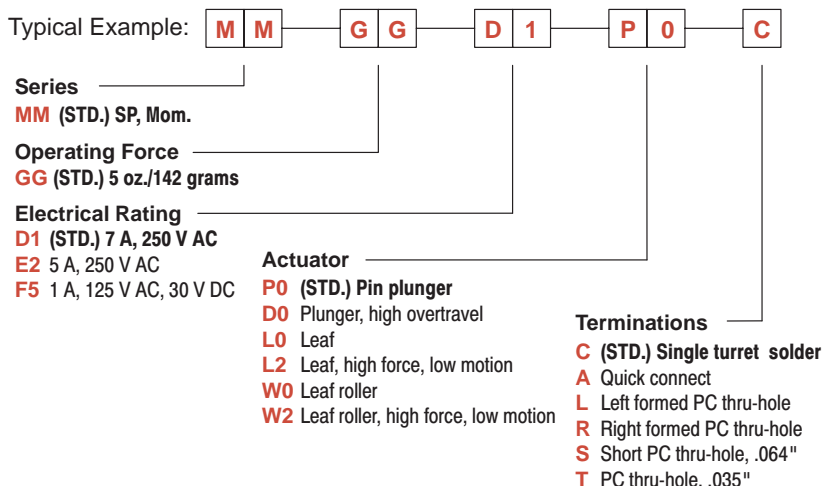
Typical Example: M M G G D 1 P 0 C

Series
MM (STD.) SP, Mom.

Operating Force
GG (STD.) 5 oz./142 grams

Electrical Rating
D1 (STD.) 7 A, 250 V AC
E2 5 A, 250 V AC
F5 1 A, 125 V AC, 30 V DC

Actuator
P0 (STD.) Pin plunger
D0 Plunger, high overtravel
L0 Leaf
L2 Leaf, high force, low motion
W0 Leaf roller
W2 Leaf roller, high force, low motion

Terminations
C (STD.) Single turret solder
A Quick connect
L Left formed PC thru-hole
R Right formed PC thru-hole
S Short PC thru-hole, .064"
T PC thru-hole, .035"